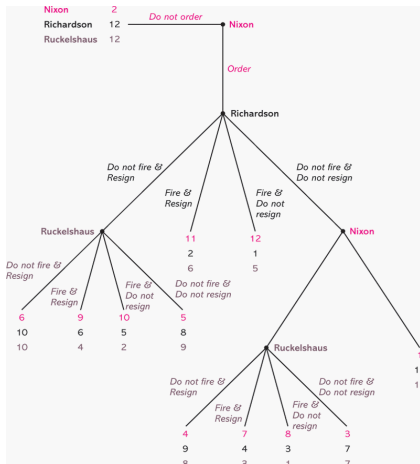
Nixon 2
Richardson 12
Ruckelshaus 12

Do not order

Nixon

Order

Richardson

Do not fire & Resign

Fire & Resign

Fire & Do not resign

Do not fire & Do not resign

Ruckelshaus

11
2
6

12
1
5

Nixon

Do not fire & Resign

Fire & Resign

Fire & Do not resign

Do not fire & Do not resign

6
10
10

9
6
4

10
5
2

5
8
9

Ruckelshaus

Do not fire & Resign

Fire & Resign

Fire & Do not resign

Do not fire & Do not resign

4
9
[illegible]

7
4
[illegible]

8
3
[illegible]

3
7
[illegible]

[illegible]
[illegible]